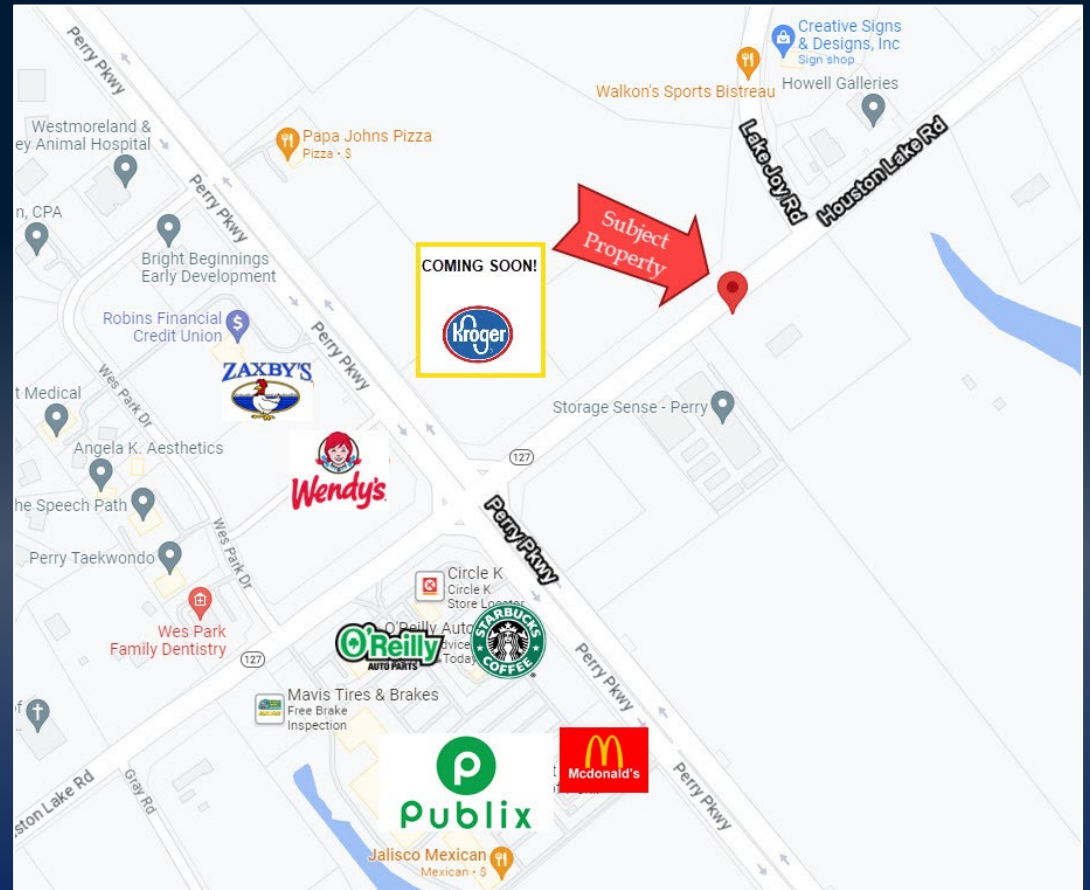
Perry Pkwy

Creative Signs & Designs, Inc
Sign shop

Walkon's Sports Bistreau

Howell Galleries

Westmoreland & ey Animal Hospital

Papa Johns Pizza
Pizza · $

Lake Joy Rd

Houston Lake Rd

Perry Pkwy

n, CPA

Subject Property

Bright Beginnings Early Development

COMING SOON!

Kroger

Robins Financial Credit Union

Perry Pkwy

ZAXBY'S

t Medical

Wes Park Dr

Storage Sense - Perry

Angela K. Aesthetics

Wendy's

127

he Speech Path

Perry Pkwy

Wes Park Dr

Perry Taekwondo

Circle K
Circle K
Store Locator

Wes Park Family Dentistry

O'Reilly Auto
O'Reilly AUTO PARTS
vice
Today

STARBUCKS COFFEE

127

Perry Pkwy

Mavis Tires & Brakes
Free Brake Inspection

of

Publix

Mcdonald's

Perry Pkwy

ston Lake Rd

Gray Rd

Jalisco Mexican
Mexican · $